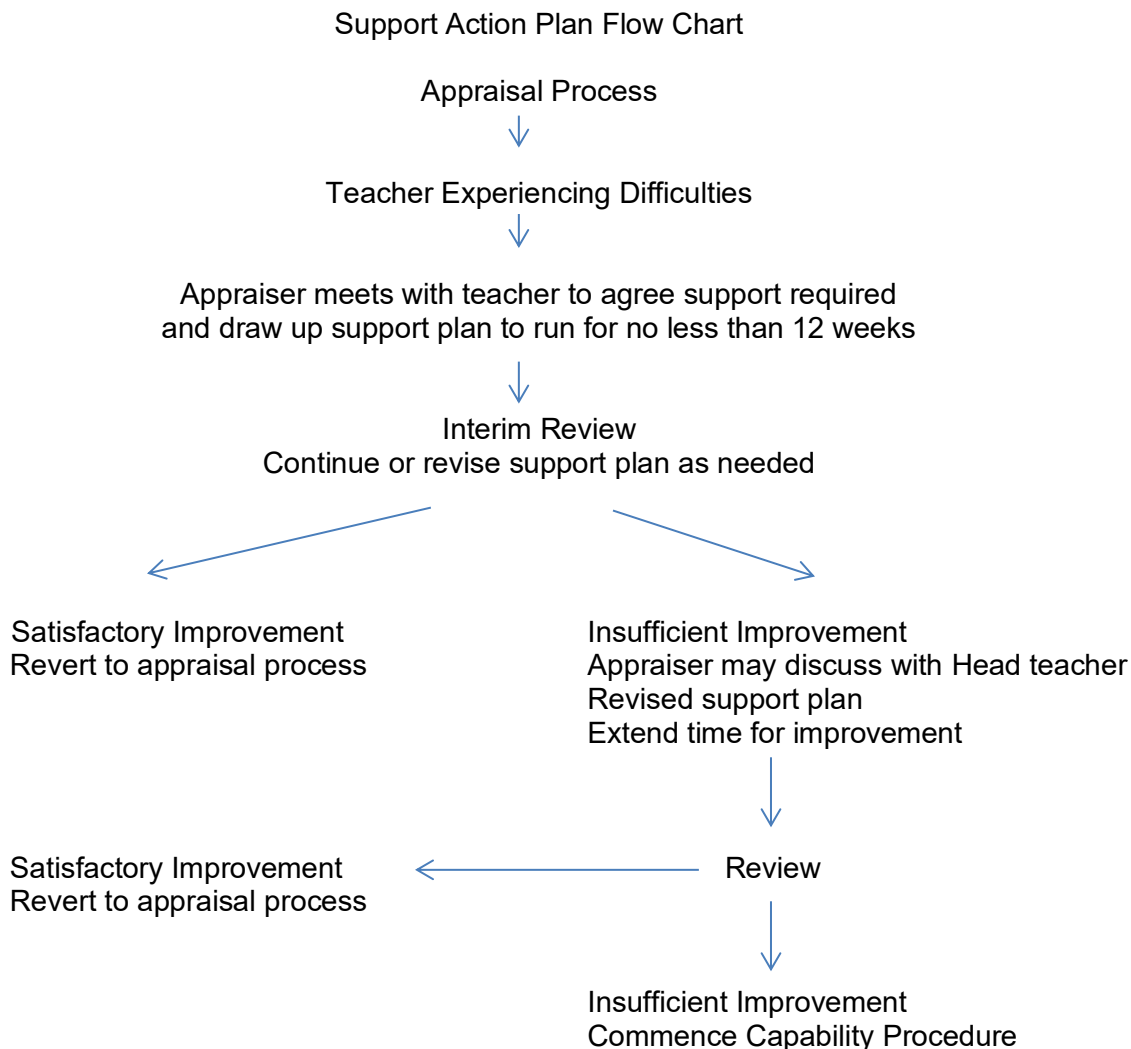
Support Action Plan Flow Chart

Appraisal Process

Teacher Experiencing Difficulties

Appraiser meets with teacher to agree support required and draw up support plan to run for no less than 12 weeks

Interim Review
Continue or revise support plan as needed

Satisfactory Improvement
Revert to appraisal process

Insufficient Improvement
Appraiser may discuss with Head teacher
Revised support plan
Extend time for improvement

Satisfactory Improvement
Revert to appraisal process

Review

Insufficient Improvement
Commence Capability Procedure